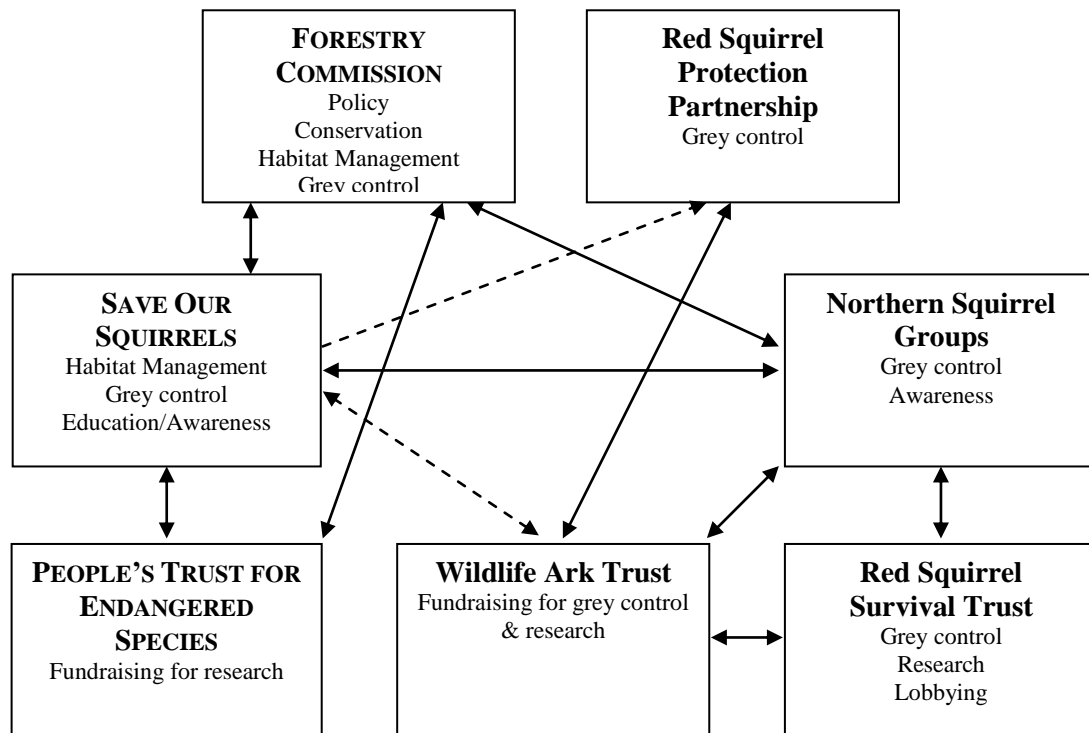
FORESTRY COMMISSION
Policy
Conservation
Habitat Management
Grey control

Red Squirrel Protection Partnership
Grey control

SAVE OUR SQUIRRELS
Habitat Management
Grey control
Education/Awareness

Northern Squirrel Groups
Grey control
Awareness

PEOPLE'S TRUST FOR ENDANGERED SPECIES
Fundraising for research

Wildlife Ark Trust
Fundraising for grey control & research

Red Squirrel Survival Trust
Grey control
Research
Lobbying